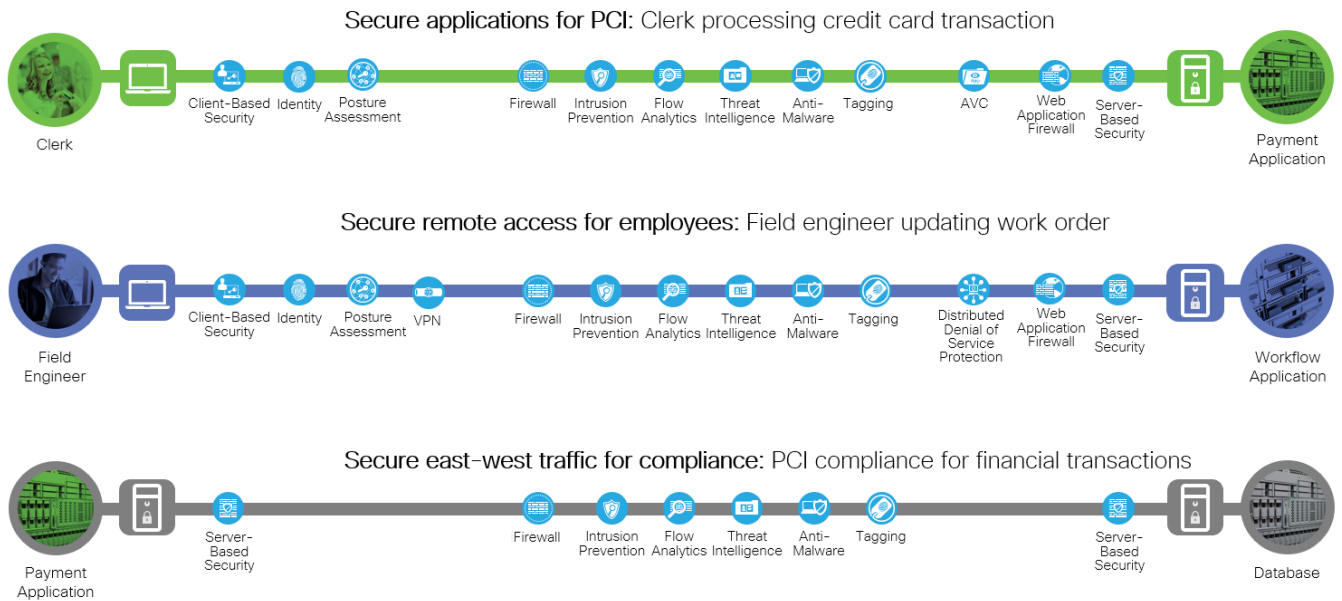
Secure applications for PCI: Clerk processing credit card transaction

Clerk

Client-Based Security

Identity

Posture Assessment

Firewall

Intrusion Prevention

Flow Analytics

Threat Intelligence

Anti-Malware

Tagging

AVC

Web Application Firewall

Server-Based Security

Payment Application

Secure remote access for employees: Field engineer updating work order

Field Engineer

Client-Based Security

Identity

Posture Assessment

VPN

Firewall

Intrusion Prevention

Flow Analytics

Threat Intelligence

Anti-Malware

Tagging

Distributed Denial of Service Protection

Web Application Firewall

Server-Based Security

Workflow Application

Secure east-west traffic for compliance: PCI compliance for financial transactions

Payment Application

Server-Based Security

Firewall

Intrusion Prevention

Flow Analytics

Threat Intelligence

Anti-Malware

Tagging

Server-Based Security

Database